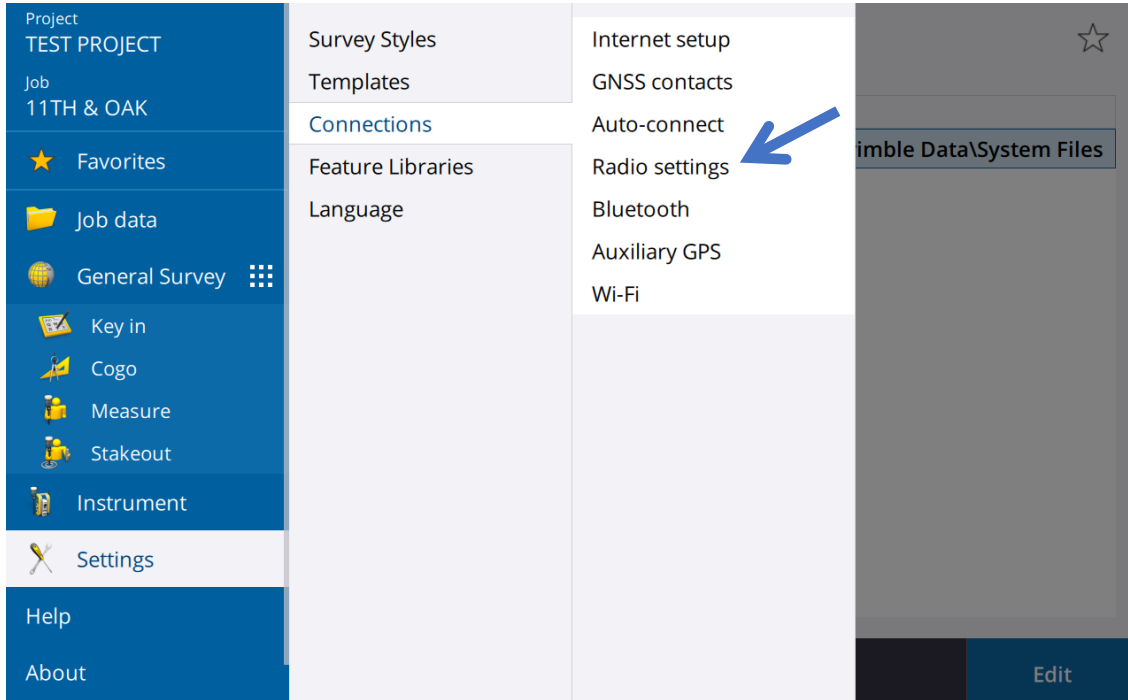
Project
TEST PROJECT
Job
11TH & OAK

Favorites
Job data
General Survey
Key in
Cogo
Measure
Stakeout
Instrument
Settings
Help
About

Survey Styles
Templates
Connections
Feature Libraries
Language

Internet setup
GNSS contacts
Auto-connect
Radio settings
Bluetooth
Auxiliary GPS
Wi-Fi

imble Data\System Files

Edit